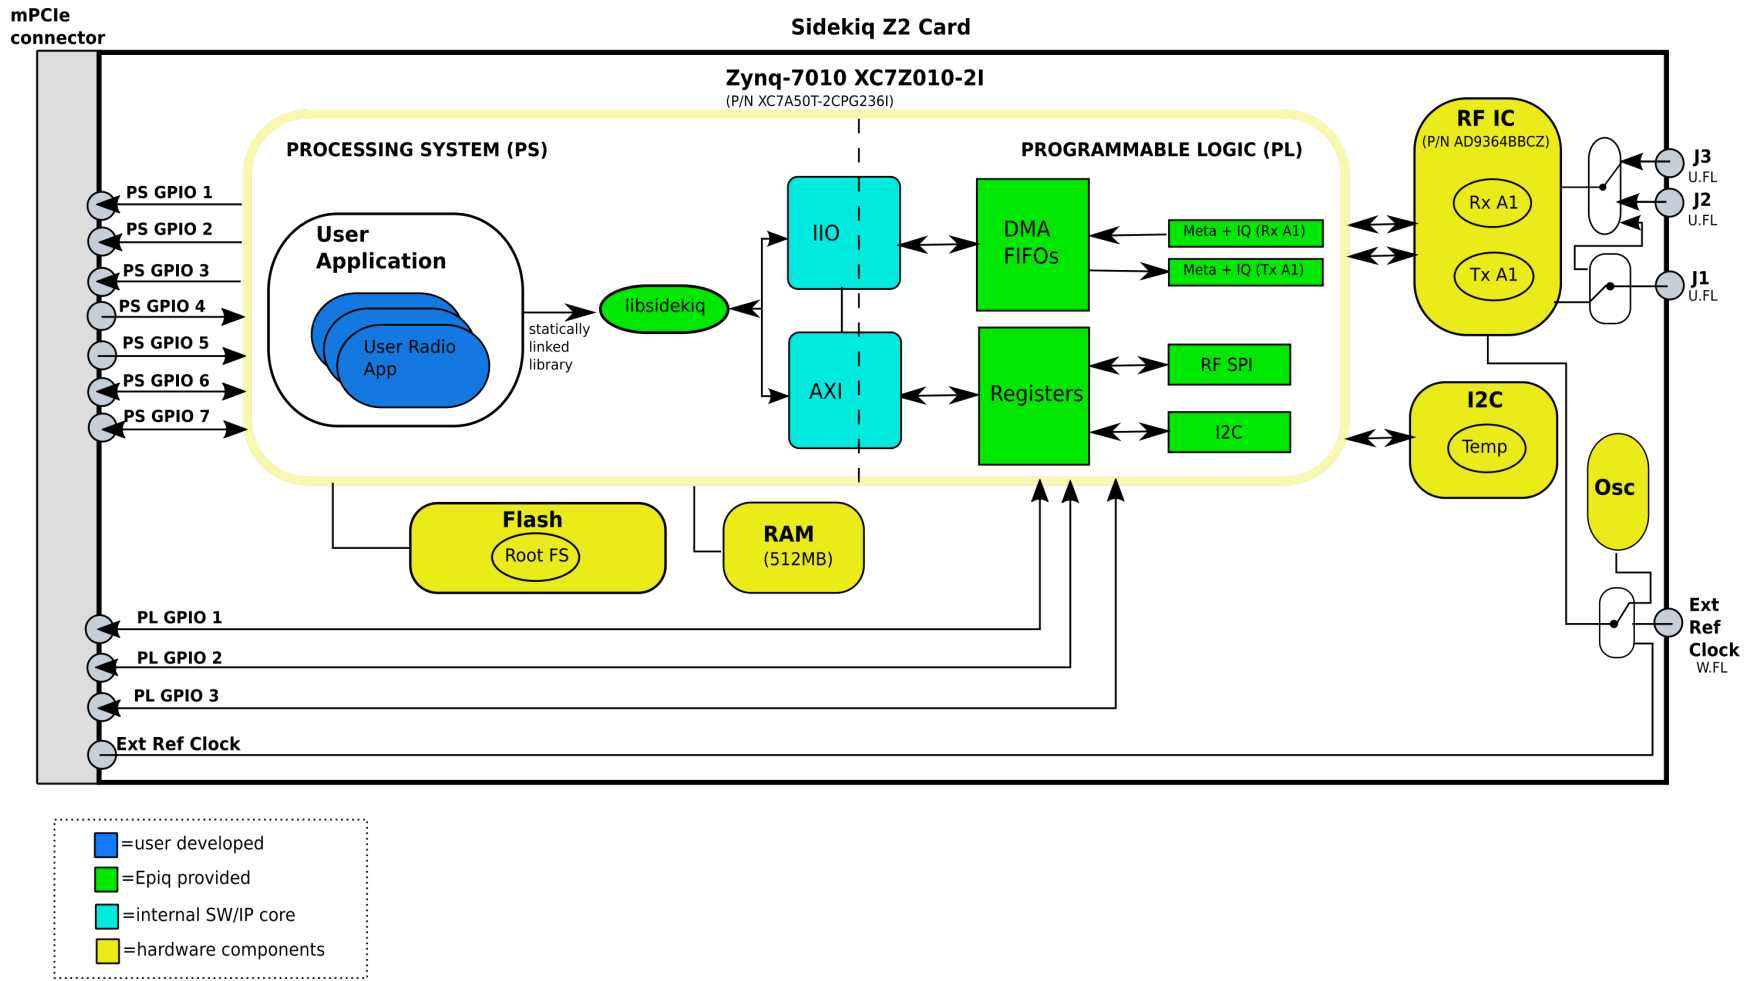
mPCIe connector

Sidekiq Z2 Card

Zynq-7010 XC7Z010-2I
(P/N XC7A50T-2CPG236I)

PROCESSING SYSTEM (PS)

PROGRAMMABLE LOGIC (PL)

PS GPIO 1
PS GPIO 2
PS GPIO 3
PS GPIO 4
PS GPIO 5
PS GPIO 6
PS GPIO 7

User Application

User Radio App

statically linked library

libsidekiq

IIO

AXI

DMA FIFOs

Registers

Meta + IQ (Rx A1)
Meta + IQ (Tx A1)

RF SPI

I2C

RF IC
(P/N AD9364BBCZ)

Rx A1

Tx A1

J3
U.FL
J2
U.FL
J1
U.FL

I2C

Temp

Osc

Flash

Root FS

RAM
(512MB)

PL GPIO 1
PL GPIO 2
PL GPIO 3
Ext Ref Clock

Ext Ref Clock
W.FL

=user developed
=Epiq provided
=internal SW/IP core
=hardware components